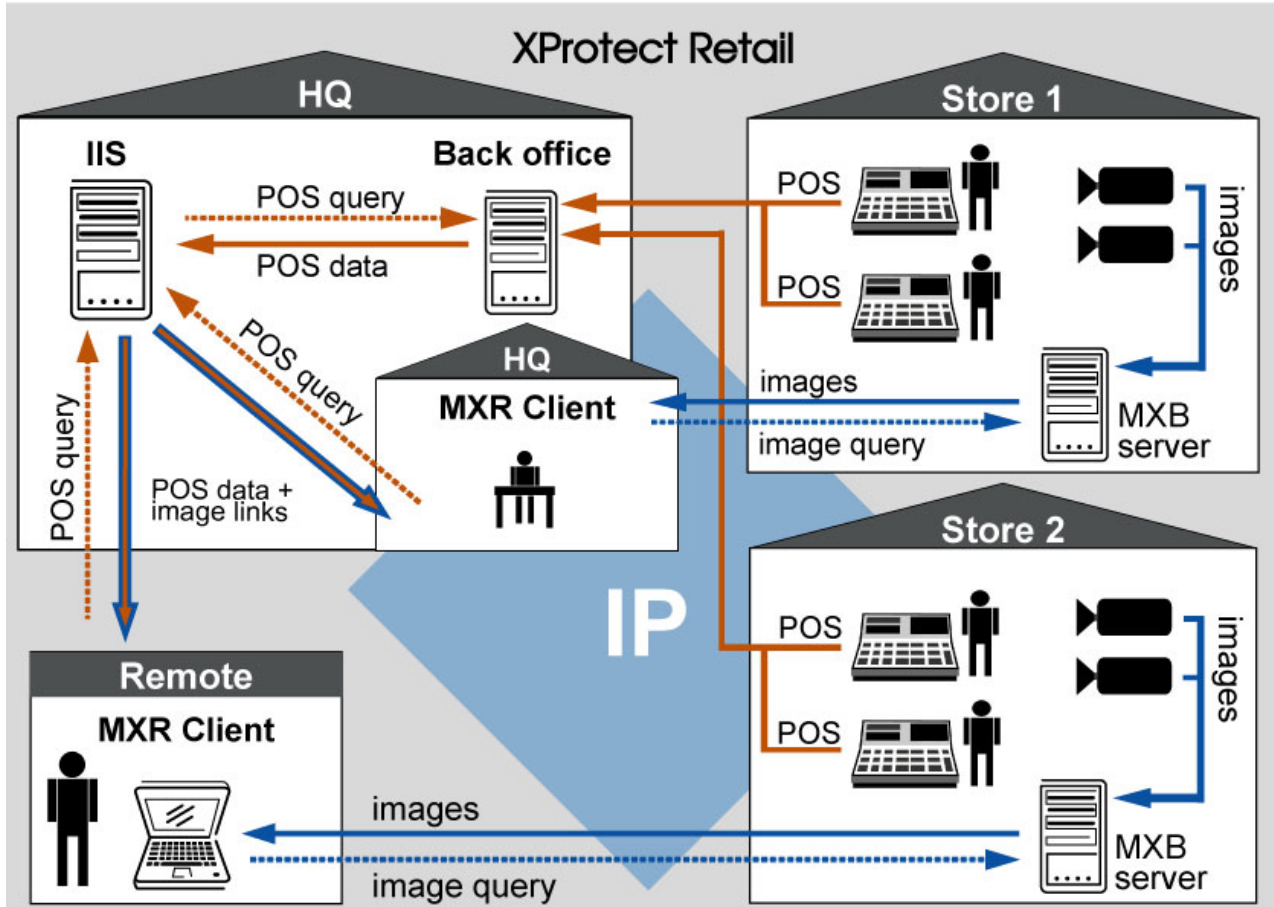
XProtect Retail

HQ

IIS

Back office

POS query

POS data

POS query

POS query

POS data + image links

HQ

MXR Client

Store 1

POS

POS

images

images

image query

MXB server

Store 2

IP

POS

POS

images

MXB server

Remote

MXR Client

images

image query